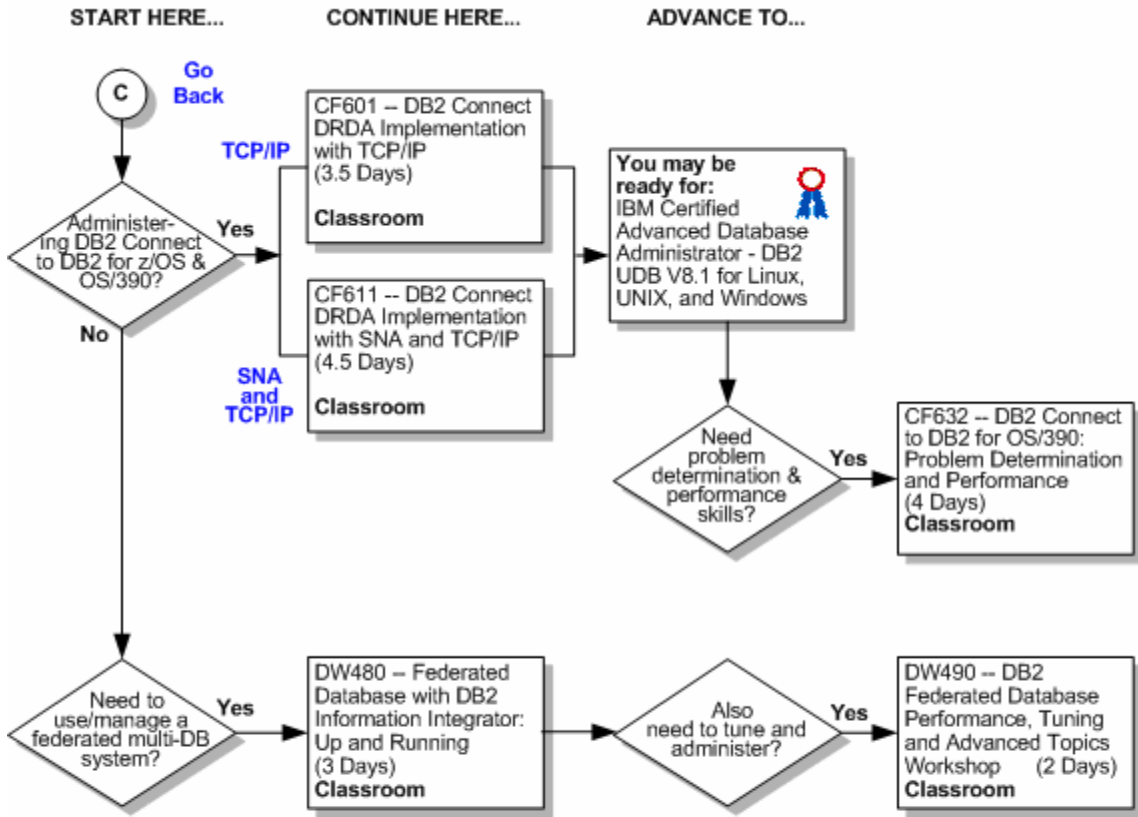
START HERE...

CONTINUE HERE...

ADVANCE TO...

C

Go Back

Administering DB2 Connect to DB2 for z/OS & OS/390?

Yes

No

TCP/IP

CF601 -- DB2 Connect DRDA Implementation with TCP/IP (3.5 Days)

Classroom

SNA and TCP/IP

CF611 -- DB2 Connect DRDA Implementation with SNA and TCP/IP (4.5 Days)

Classroom

You may be ready for: IBM Certified Advanced Database Administrator - DB2 UDB V8.1 for Linux, UNIX, and Windows

Need problem determination & performance skills?

Yes

CF632 -- DB2 Connect to DB2 for OS/390: Problem Determination and Performance (4 Days)
Classroom

Need to use/manage a federated multi-DB system?

Yes

DW480 -- Federated Database with DB2 Information Integrator: Up and Running (3 Days)
Classroom

Also need to tune and administer?

Yes

DW490 -- DB2 Federated Database Performance, Tuning and Advanced Topics Workshop (2 Days)
Classroom